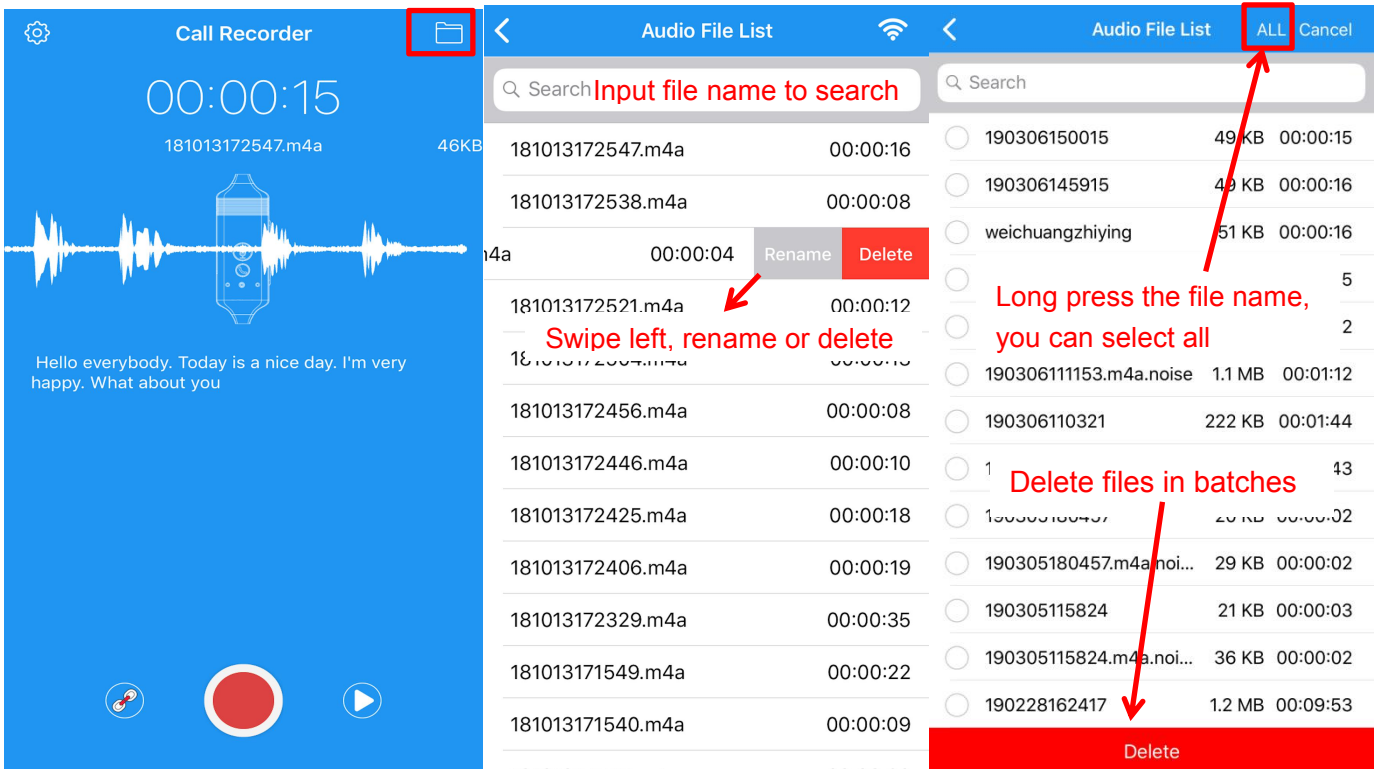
Call Recorder

00:00:15

181013172547.m4a 46KB

Hello everybody. Today is a nice day. I'm very happy. What about you

Audio File List

Search Input file name to search

| | |
|---|---|
| 181013172547.m4a | 00:00:16 |
| 181013172538.m4a | 00:00:08 |
| 4a | 00:00:04 |
| 181013172521.m4a | 00:00:12 |
| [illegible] | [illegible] |
| 181013172456.m4a | 00:00:08 |
| 181013172446.m4a | 00:00:10 |
| 181013172425.m4a | 00:00:18 |
| 181013172406.m4a | 00:00:19 |
| 181013172329.m4a | 00:00:35 |
| 181013171549.m4a | 00:00:22 |
| 181013171540.m4a | 00:00:09 |

Rename Delete

Swipe left, rename or delete

Audio File List ALL Cancel

Search

| | | |
|---|---|---|
| 190306150015 | 49 KB | 00:00:15 |
| 190306145915 | 49 KB | 00:00:16 |
| weichuangzhiying | 51 KB | 00:00:16 |
| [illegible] | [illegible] | 5 |
| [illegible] | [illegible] | 2 |
| 190306111153.m4a.noise | 1.1 MB | 00:01:12 |
| 190306110321 | 222 KB | 00:01:44 |
| 1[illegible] | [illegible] | 43 |
| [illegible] | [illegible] | 00:00:02 |
| 190305180457.m4a.noi... | 29 KB | 00:00:02 |
| 190305115824 | 21 KB | 00:00:03 |
| 190305115824.m4a.noi... | 36 KB | 00:00:02 |
| 190228162417 | 1.2 MB | 00:09:53 |

Long press the file name, you can select all

Delete files in batches

Delete